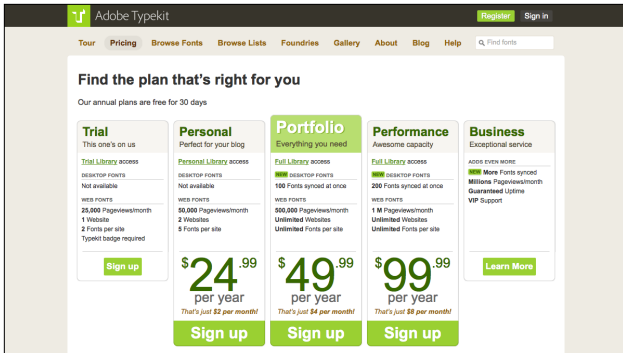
Adobe Typekit

Register Sign in

Tour Pricing Browse Fonts Browse Lists Foundries Gallery About Blog Help Find fonts

Find the plan that's right for you

Our annual plans are free for 30 days

Trial
This one's on us
Trial Library access
DESKTOP FONTS
Not available
WEB FONTS
25,000 Pageviews/month
1 Website
2 Fonts per site
Typekit badge required
Sign up

Personal
Perfect for your blog
Personal Library access
DESKTOP FONTS
Not available
WEB FONTS
50,000 Pageviews/month
2 Websites
5 Fonts per site
$24.99 per year
That's just $2 per month!
Sign up

Portfolio
Everything you need
Full Library access
DESKTOP FONTS
NEW 100 Fonts synced at once
WEB FONTS
500,000 Pageviews/month
Unlimited Websites
Unlimited Fonts per site
$49.99 per year
That's just $4 per month!
Sign up

Performance
Awesome capacity
Full Library access
DESKTOP FONTS
NEW 200 Fonts synced at once
WEB FONTS
1 M Pageviews/month
Unlimited Websites
Unlimited Fonts per site
$99.99 per year
That's just $8 per month!
Sign up

Business
Exceptional service
ADDS EVEN MORE
NEW More Fonts synced
Millions Pageviews/month
Guaranteed Uptime
VIP Support
Learn More